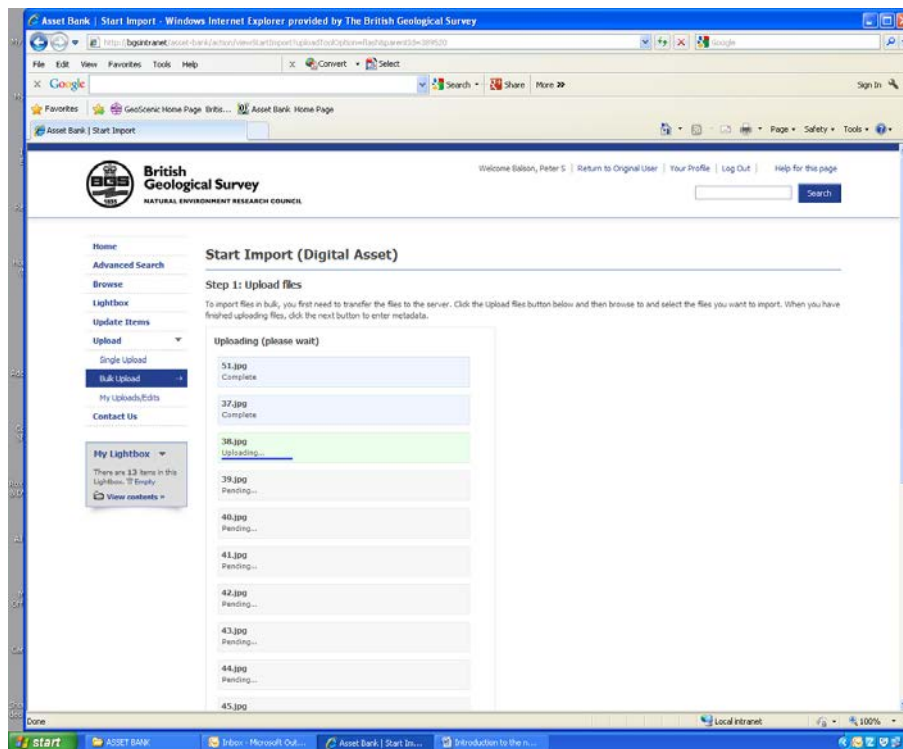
Asset Bank | Start Import - Windows Internet Explorer provided by The British Geological Survey

http://bgsintranet/asset-bank/action/viewStartImport?uploadToolOption=flash&parentId=389520

Google

File Edit View Favorites Tools Help

Convert Select

Google

Search Share More »

Sign In

Favorites GeoScenic Home Page Britis... Asset Bank Home Page

Asset Bank | Start Import

Page Safety Tools

British Geological Survey
NATURAL ENVIRONMENT RESEARCH COUNCIL

Welcome Balson, Peter S | Return to Original User | Your Profile | Log Out | Help for this page

Search

Home
Advanced Search
Browse
Lightbox
Update Items
Upload
Single Upload
Bulk Upload
My Uploads/Edits
Contact Us

My Lightbox
There are 13 items in this Lightbox. Empty
View contents »

Start Import (Digital Asset)

Step 1: Upload files

To import files in bulk, you first need to transfer the files to the server. Click the Upload files button below and then browse to and select the files you want to import. When you have finished uploading files, click the next button to enter metadata.

Uploading (please wait)

51.jpg
Complete

37.jpg
Complete

38.jpg
Uploading...

39.jpg
Pending...

40.jpg
Pending...

41.jpg
Pending...

42.jpg
Pending...

43.jpg
Pending...

44.jpg
Pending...

45.jpg

Done

Local intranet

100%

start

ASSET BANK

Inbox - Microsoft Out...

Asset Bank | Start Im...

Introduction to the n...